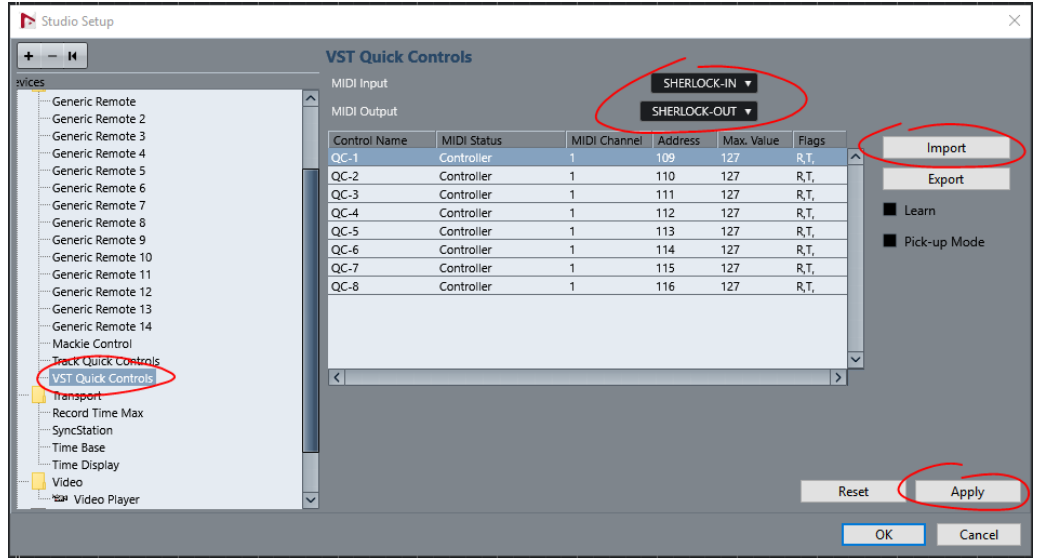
Studio Setup

+ − ⏮

evices

Generic Remote
Generic Remote 2
Generic Remote 3
Generic Remote 4
Generic Remote 5
Generic Remote 6
Generic Remote 7
Generic Remote 8
Generic Remote 9
Generic Remote 10
Generic Remote 11
Generic Remote 12
Generic Remote 13
Generic Remote 14
Mackie Control
Track Quick Controls
VST Quick Controls
Transport
Record Time Max
SyncStation
Time Base
Time Display
Video
Video Player

VST Quick Controls

MIDI Input SHERLOCK-IN
MIDI Output SHERLOCK-OUT

| Control Name | MIDI Status | MIDI Channel | Address | Max. Value | Flags |
|---|---|---|---|---|---|
| QC-1 | Controller | 1 | 109 | 127 | R,T, |
| QC-2 | Controller | 1 | 110 | 127 | R,T, |
| QC-3 | Controller | 1 | 111 | 127 | R,T, |
| QC-4 | Controller | 1 | 112 | 127 | R,T, |
| QC-5 | Controller | 1 | 113 | 127 | R,T, |
| QC-6 | Controller | 1 | 114 | 127 | R,T, |
| QC-7 | Controller | 1 | 115 | 127 | R,T, |
| QC-8 | Controller | 1 | 116 | 127 | R,T, |

Import
Export
Learn
Pick-up Mode

Reset
Apply
OK
Cancel